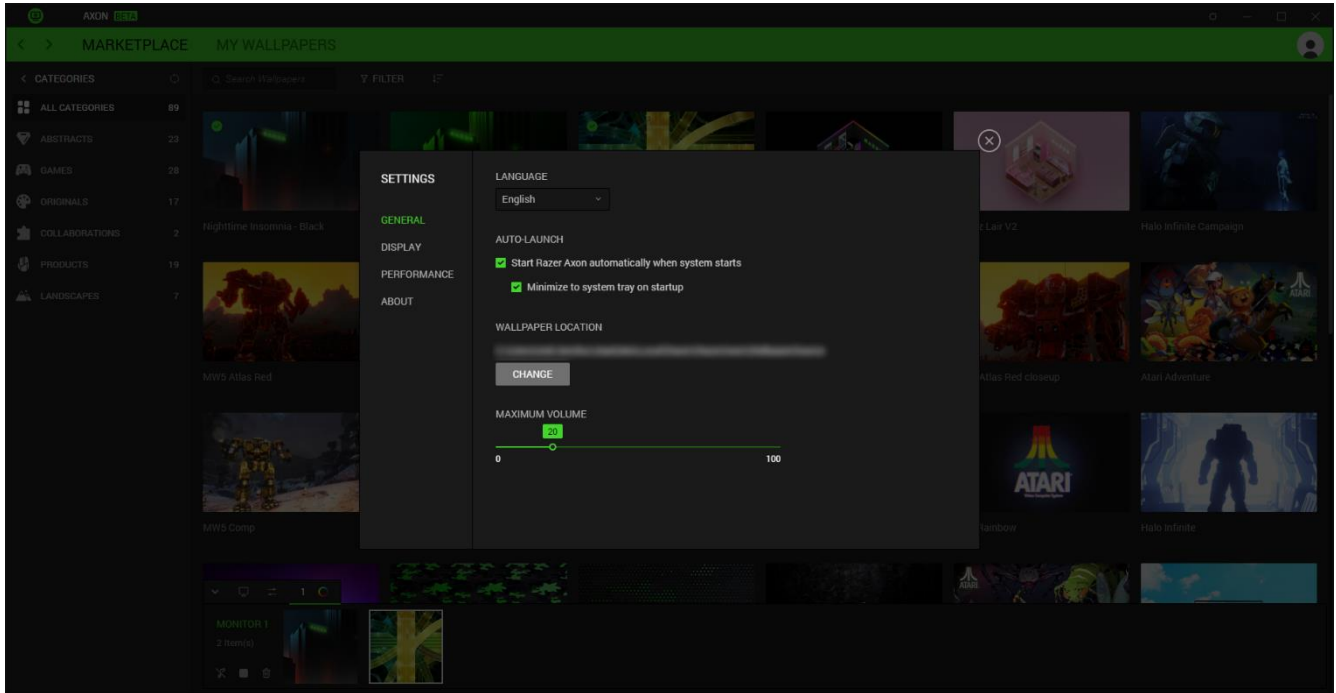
AXON BETA

MARKETPLACE MY WALLPAPERS

CATEGORIES

Search Wallpapers

FILTER

ALL CATEGORIES 89

ABSTRACTS 23

GAMES 28

ORIGINALS 17

COLLABORATIONS 2

PRODUCTS 19

LANDSCAPES 7

Nighttime Insomnia - Black

Lair V2

Halo Infinite Campaign

MW5 Atlas Red

Atlas Red closeup

Atari Adventure

MW5 Comp

Rainbow

Halo Infinite

ATARI

MONITOR 1

2 Item(s)

1

SETTINGS

GENERAL

DISPLAY

PERFORMANCE

ABOUT

LANGUAGE

English

AUTO-LAUNCH

Start Razer Axon automatically when system starts

Minimize to system tray on startup

WALLPAPER LOCATION

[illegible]

CHANGE

MAXIMUM VOLUME

20

0

100